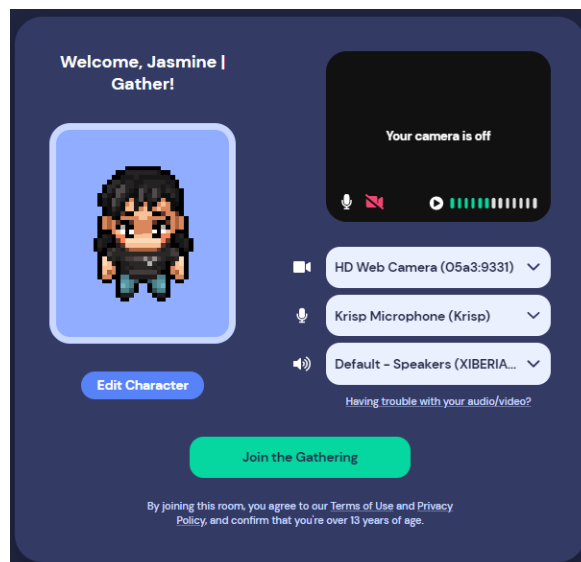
Welcome, Jasmine | Gather!

Your camera is off

HD Web Camera (05a3:9331)

Krisp Microphone (Krisp)

Default - Speakers (XIBERIA...

Edit Character

Having trouble with your audio/video?

Join the Gathering

By joining this room, you agree to our Terms of Use and Privacy Policy, and confirm that you're over 13 years of age.